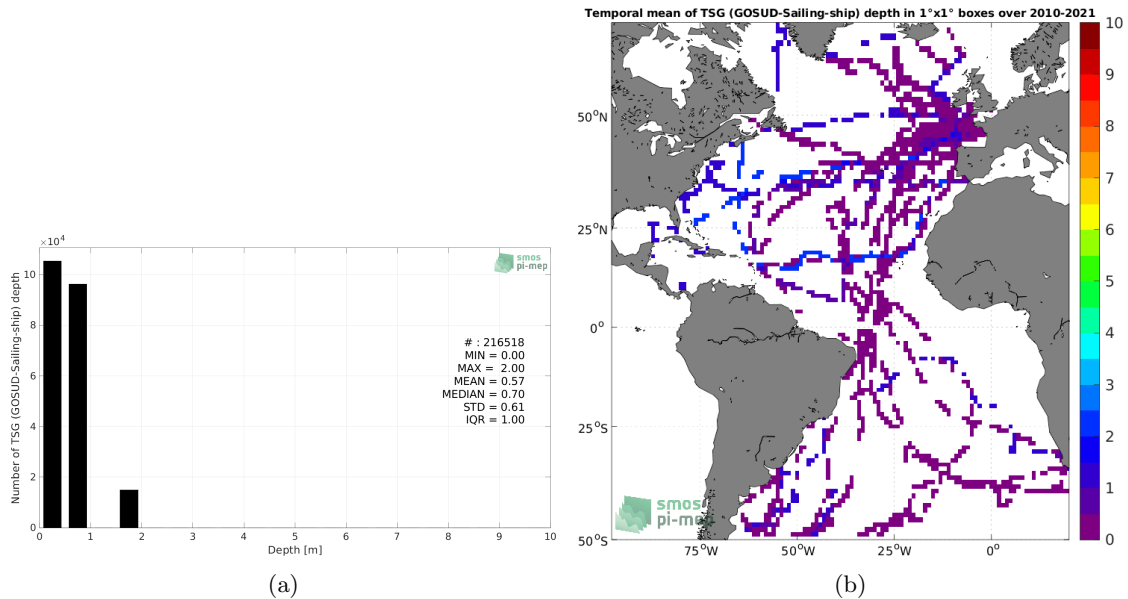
$\times10^4$

smos
pi-mep

Number of TSG (GOSUD-Sailing-ship) depth

10
8
6
4
2
0

# : 216518
MIN = 0.00
MAX = 2.00
MEAN = 0.57
MEDIAN = 0.70
STD = 0.61
IQR = 1.00

0 1 2 3 4 5 6 7 8 9 10
Depth [m]

(a)

Temporal mean of TSG (GOSUD-Sailing-ship) depth in 1°x1° boxes over 2010-2021

50°N
25°N
0°
25°S
50°S

75°W 50°W 25°W 0°

smos
pi-mep

10
9
8
7
6
5
4
3
2
1
0

(b)